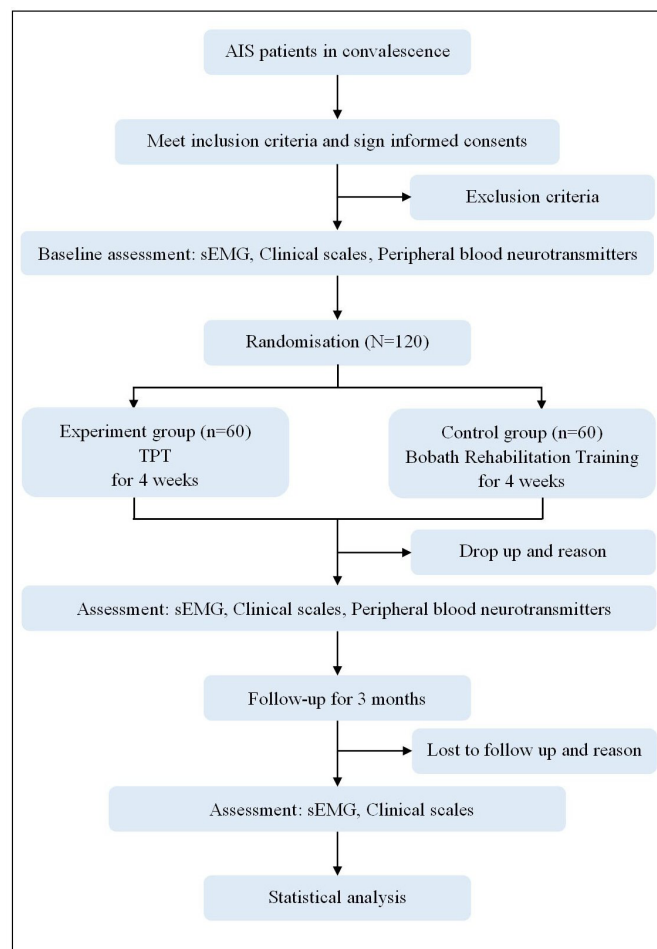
AIS patients in convalescence

Meet inclusion criteria and sign informed consents

Exclusion criteria

Baseline assessment: sEMG, Clinical scales, Peripheral blood neurotransmitters

Randomisation (N=120)

Experiment group (n=60)
TPT
for 4 weeks

Control group (n=60)
Bobath Rehabilitation Training
for 4 weeks

Drop up and reason

Assessment: sEMG, Clinical scales, Peripheral blood neurotransmitters

Follow-up for 3 months

Lost to follow up and reason

Assessment: sEMG, Clinical scales

Statistical analysis